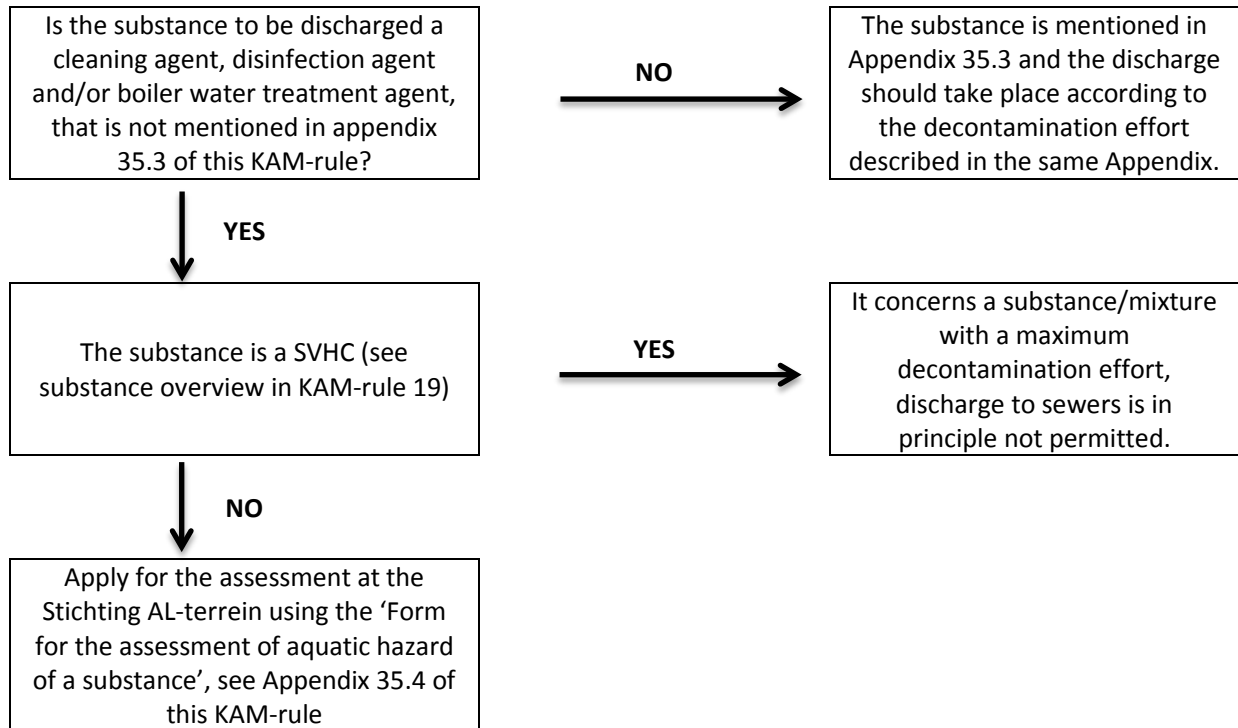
Is the substance to be discharged a cleaning agent, disinfection agent and/or boiler water treatment agent, that is not mentioned in appendix 35.3 of this KAM-rule?

NO

The substance is mentioned in Appendix 35.3 and the discharge should take place according to the decontamination effort described in the same Appendix.

YES

The substance is a SVHC (see substance overview in KAM-rule 19)

YES

It concerns a substance/mixture with a maximum decontamination effort, discharge to sewers is in principle not permitted.

NO

Apply for the assessment at the Stichting AL-terrein using the 'Form for the assessment of aquatic hazard of a substance', see Appendix 35.4 of this KAM-rule